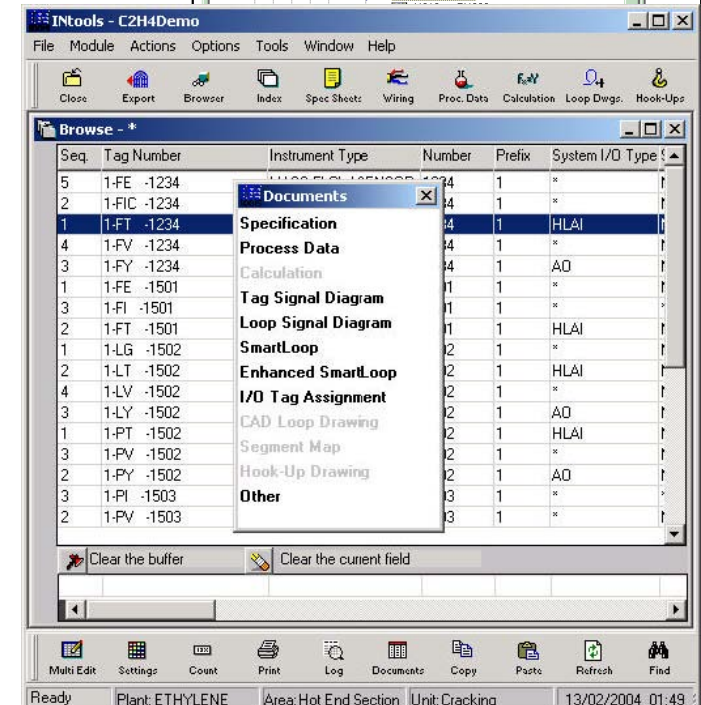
INtools - C2H4Demo

File Module Actions Options Tools Window Help

Close Export Browser Index Spec Sheets Wiring Proc. Data Calculation Loop Dwgs. Hook-Ups

Browse - *

| Seq. | Tag Number | Instrument Type | Number | Prefix | System I/O Type |
|---|---|---|---|---|---|
| 5 | 1-FE -1234 | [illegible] | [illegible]4 | 1 | * |
| 2 | 1-FIC -1234 | | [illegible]4 | 1 | * |
| 1 | 1-FT -1234 | | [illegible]4 | 1 | HLAI |
| 4 | 1-FV -1234 | | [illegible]4 | 1 | * |
| 3 | 1-FY -1234 | | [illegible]4 | 1 | AO |
| 1 | 1-FE -1501 | | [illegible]1 | 1 | * |
| 3 | 1-FI -1501 | | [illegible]1 | 1 | * |
| 2 | 1-FT -1501 | | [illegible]1 | 1 | HLAI |
| 1 | 1-LG -1502 | | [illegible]2 | 1 | * |
| 2 | 1-LT -1502 | | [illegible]2 | 1 | HLAI |
| 4 | 1-LV -1502 | | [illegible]2 | 1 | * |
| 3 | 1-LY -1502 | | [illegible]2 | 1 | AO |
| 1 | 1-PT -1502 | | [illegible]2 | 1 | HLAI |
| 3 | 1-PV -1502 | | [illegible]2 | 1 | * |
| 2 | 1-PY -1502 | | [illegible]2 | 1 | AO |
| 3 | 1-PI -1503 | | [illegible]3 | 1 | * |
| 2 | 1-PV -1503 | | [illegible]3 | 1 | * |

Documents
Specification
Process Data
Calculation
Tag Signal Diagram
Loop Signal Diagram
SmartLoop
Enhanced SmartLoop
I/O Tag Assignment
CAD Loop Drawing
Segment Map
Hook-Up Drawing
Other

Clear the buffer Clear the current field

Multi Edit Settings Count Print Log Documents Copy Paste Refresh Find

Ready Plant: ETHYLENE Area: Hot End Section Unit: Cracking 13/02/2004 01:49